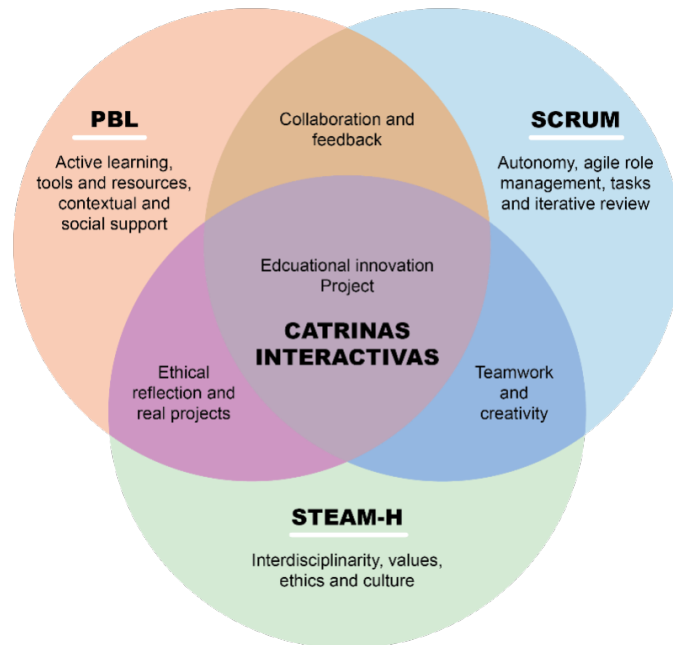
PBL

Active learning, tools and resources, contextual and social support

Collaboration and feedback

SCRUM

Autonomy, agile role management, tasks and iterative review

Edcuational innovation Project

CATRINAS INTERACTIVAS

Ethical reflection and real projects

Teamwork and creativity

STEAM-H

Interdisciplinarity, values, ethics and culture